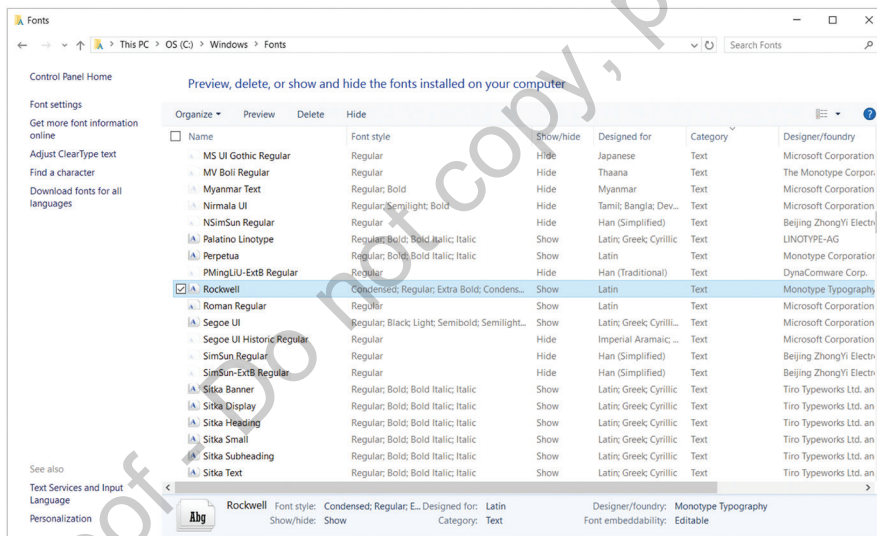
Fonts

This PC > OS (C:) > Windows > Fonts

Search Fonts

Control Panel Home

Font settings

Get more font information online

Adjust ClearType text

Find a character

Download fonts for all languages

See also

Text Services and Input Language

Personalization

Preview, delete, or show and hide the fonts installed on your computer

Organize ▾ Preview Delete Hide

| Name | Font style | Show/hide | Designed for | Category | Designer/foundry |
|---|---|---|---|---|---|
| MS UI Gothic Regular | Regular | Hide | Japanese | Text | Microsoft Corporation |
| MV Boli Regular | Regular | Hide | Thaana | Text | The Monotype Corporation |
| Myanmar Text | Regular; Bold | Hide | Myanmar | Text | Microsoft Corporation |
| Nirmala UI | Regular; Semilight; Bold | Hide | Tamil; Bangla; Dev... | Text | Microsoft Corporation |
| NSimSun Regular | Regular | Hide | Han (Simplified) | Text | Beijing ZhongYi Electr |
| Palatino Linotype | Regular; Bold; Bold Italic; Italic | Show | Latin; Greek; Cyrillic | Text | LINOTYPE-AG |
| Perpetua | Regular; Bold; Bold Italic; Italic | Show | Latin | Text | Monotype Corporation |
| PMingLiU-ExtB Regular | Regular | Hide | Han (Traditional) | Text | DynaComware Corp. |
| Rockwell | Condensed; Regular; Extra Bold; Condens... | Show | Latin | Text | Monotype Typography |
| Roman Regular | Regular | Show | Latin | Text | Microsoft Corporation |
| Segoe UI | Regular; Black; Light; Semibold; Semilight... | Show | Latin; Greek; Cyrilli... | Text | Microsoft Corporation |
| Segoe UI Historic Regular | Regular | Hide | Imperial Aramaic; ... | Text | Microsoft Corporation |
| SimSun Regular | Regular | Hide | Han (Simplified) | Text | Beijing ZhongYi Electr |
| SimSun-ExtB Regular | Regular | Hide | Han (Simplified) | Text | Beijing ZhongYi Electr |
| Sitka Banner | Regular; Bold; Bold Italic; Italic | Show | Latin; Greek; Cyrillic | Text | Tiro Typeworks Ltd. an |
| Sitka Display | Regular; Bold; Bold Italic; Italic | Show | Latin; Greek; Cyrillic | Text | Tiro Typeworks Ltd. an |
| Sitka Heading | Regular; Bold; Bold Italic; Italic | Show | Latin; Greek; Cyrillic | Text | Tiro Typeworks Ltd. an |
| Sitka Small | Regular; Bold; Bold Italic; Italic | Show | Latin; Greek; Cyrillic | Text | Tiro Typeworks Ltd. an |
| Sitka Subheading | Regular; Bold; Bold Italic; Italic | Show | Latin; Greek; Cyrillic | Text | Tiro Typeworks Ltd. an |
| Sitka Text | Regular; Bold; Bold Italic; Italic | Show | Latin; Greek; Cyrillic | Text | Tiro Typeworks Ltd. an |

Abg Rockwell Font style: Condensed; Regular; E... Designed for: Latin Designer/foundry: Monotype Typography
Show/hide: Show Category: Text Font embeddability: Editable